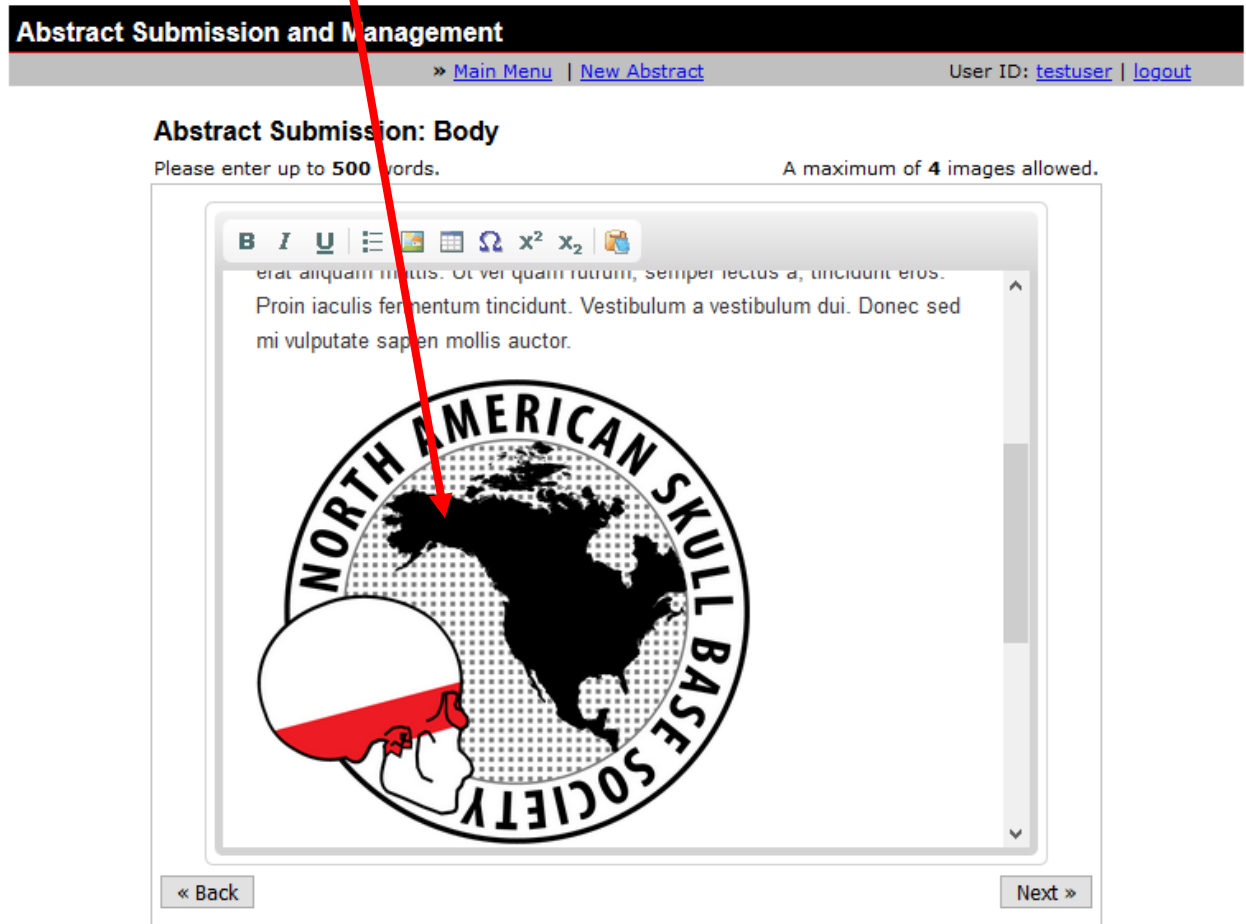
Abstract Submission and Management

» Main Menu | New Abstract

User ID: testuser | logout

Abstract Submission: Body

Please enter up to **500** words.

A maximum of **4** images allowed.

B I U Ω $x^2$ $x_2$

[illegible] Proin iaculis fermentum tincidunt. Vestibulum a vestibulum dui. Donec sed mi vulputate sapien mollis auctor.

NORTH AMERICAN SKULL BASE SOCIETY

« Back

Next »